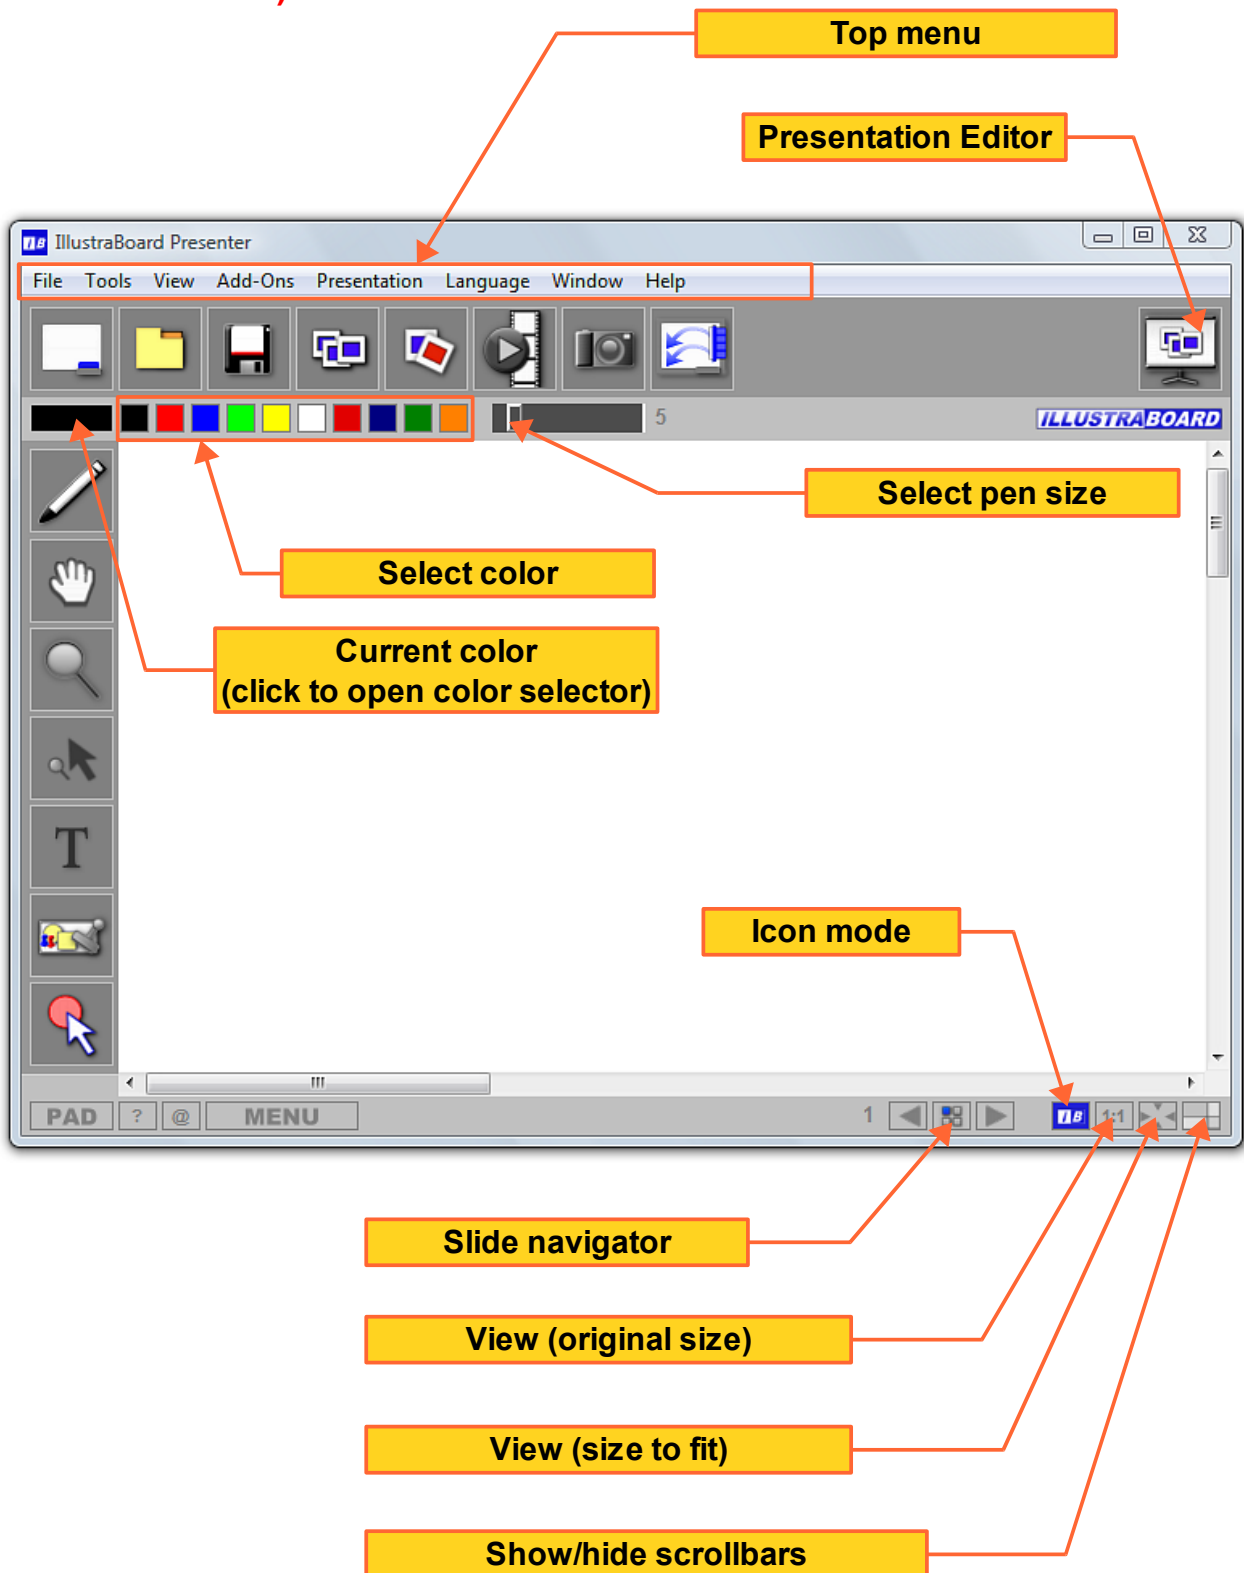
Top menu

Presentation Editor

IllustraBoard Presenter

File Tools View Add-Ons Presentation Language Window Help

5

ILLUSTRABOARD

Select pen size

Select color

Current color
(click to open color selector)

T

Icon mode

PAD ? @ MENU

1

1:1

Slide navigator

View (original size)

View (size to fit)

Show/hide scrollbars